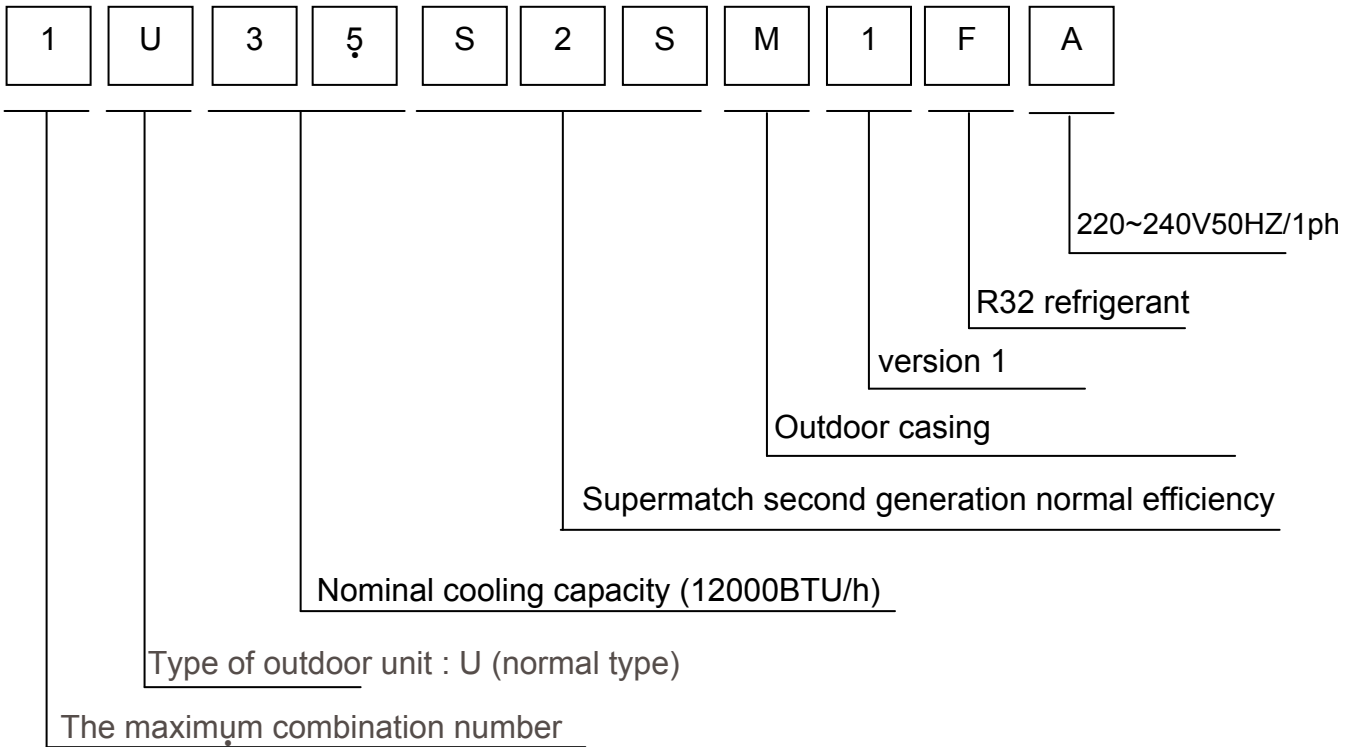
1 U 3 5 S 2 S M 1 F A

220~240V50HZ/1ph

R32 refrigerant

version 1

Outdoor casing

Supermatch second generation normal efficiency

Nominal cooling capacity (12000BTU/h)

Type of outdoor unit : U (normal type)

The maximum combination number